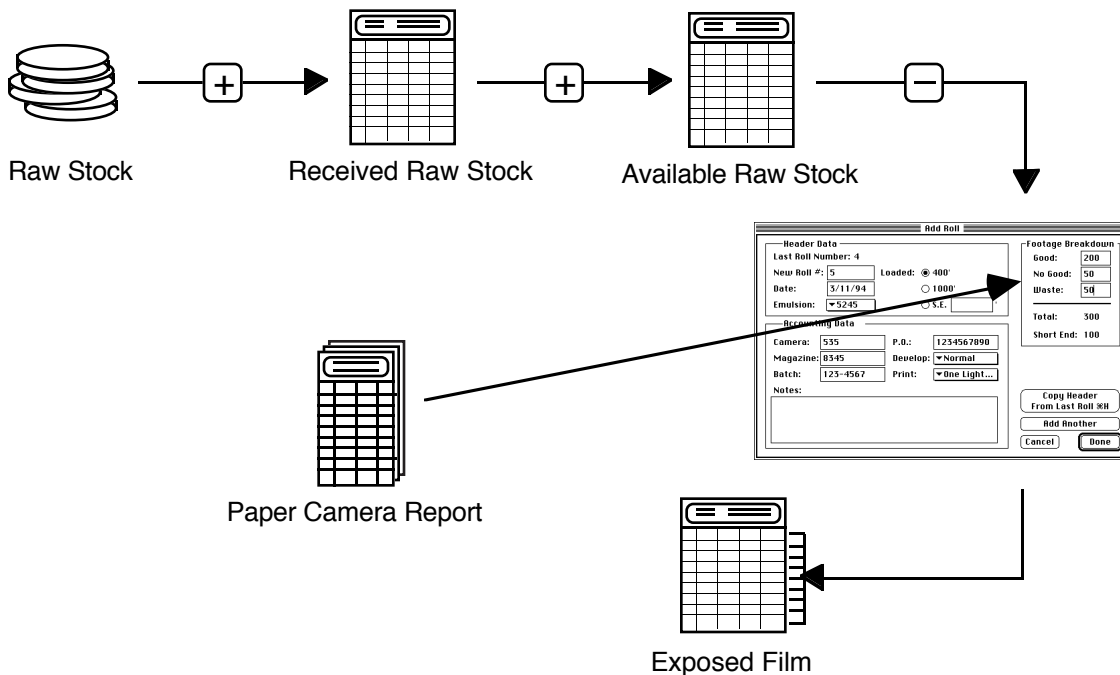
+

+

−

Raw Stock

Received Raw Stock

Available Raw Stock

Add Roll

Header Data
Last Roll Number: 4
New Roll #: 5
Loaded: ◉ 400'
○ 1000'
○ S.E.
Date: 3/11/94
Emulsion: ▾5245

Footage Breakdown
Good: 200
No Good: 50
Waste: 50
Total: 300
Short End: 100

Accounting Data
Camera: 535
P.O.: 1234567890
Magazine: 8345
Develop: ▾Normal
Batch: 123-4567
Print: ▾One Light...
Notes:

Copy Header From Last Roll ⌘H
Add Another
Cancel
Done

Paper Camera Report

Exposed Film